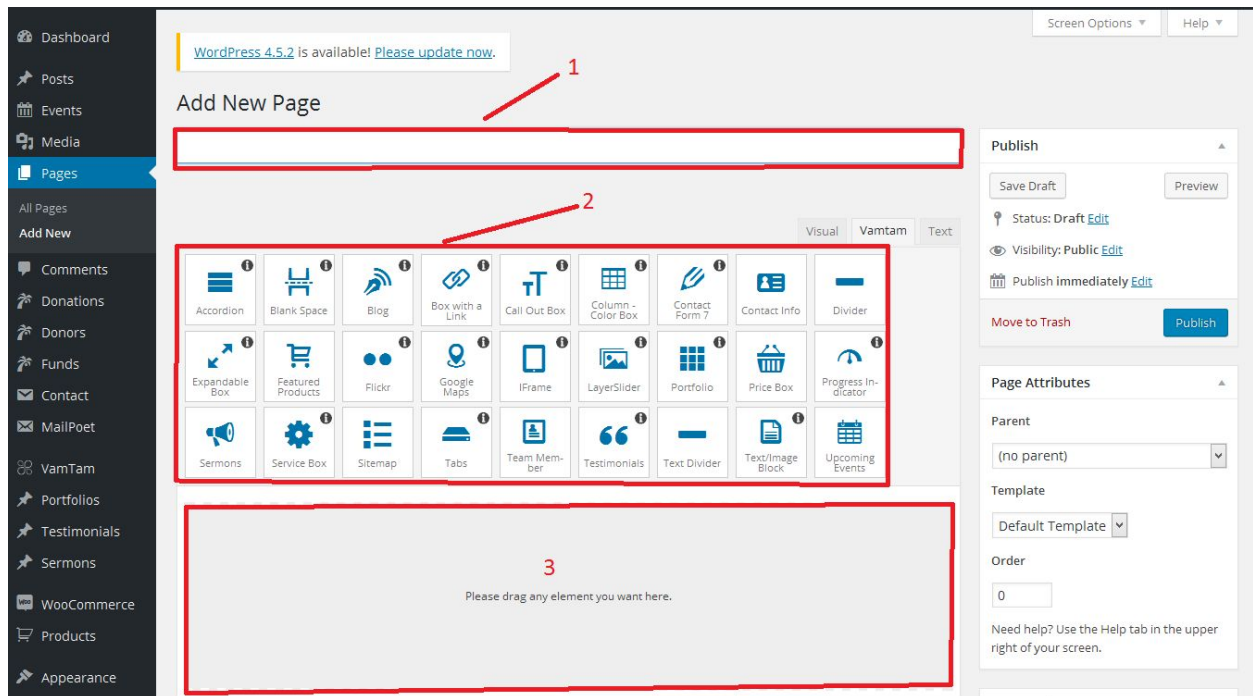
Dashboard
Posts
Events
Media
Pages
All Pages
Add New
Comments
Donations
Donors
Funds
Contact
MailPoet
VamTam
Portfolios
Testimonials
Sermons
WooCommerce
Products
Appearance

Screen Options ▾
Help ▾

WordPress 4.5.2 is available! Please update now.

1

Add New Page

2

Visual
Vamtam
Text

Accordion
Blank Space
Blog
Box with a Link
Call Out Box
Column - Color Box
Contact Form 7
Contact Info
Divider
Expandable Box
Featured Products
Flickr
Google Maps
IFrame
LayerSlider
Portfolio
Price Box
Progress Indicator
Sermons
Service Box
Sitemap
Tabs
Team Member
Testimonials
Text Divider
Text/Image Block
Upcoming Events

3

Please drag any element you want here.

Publish
Save Draft
Preview
Status: Draft Edit
Visibility: Public Edit
Publish immediately Edit
Move to Trash
Publish

Page Attributes
Parent
(no parent)
Template
Default Template
Order
0
Need help? Use the Help tab in the upper right of your screen.